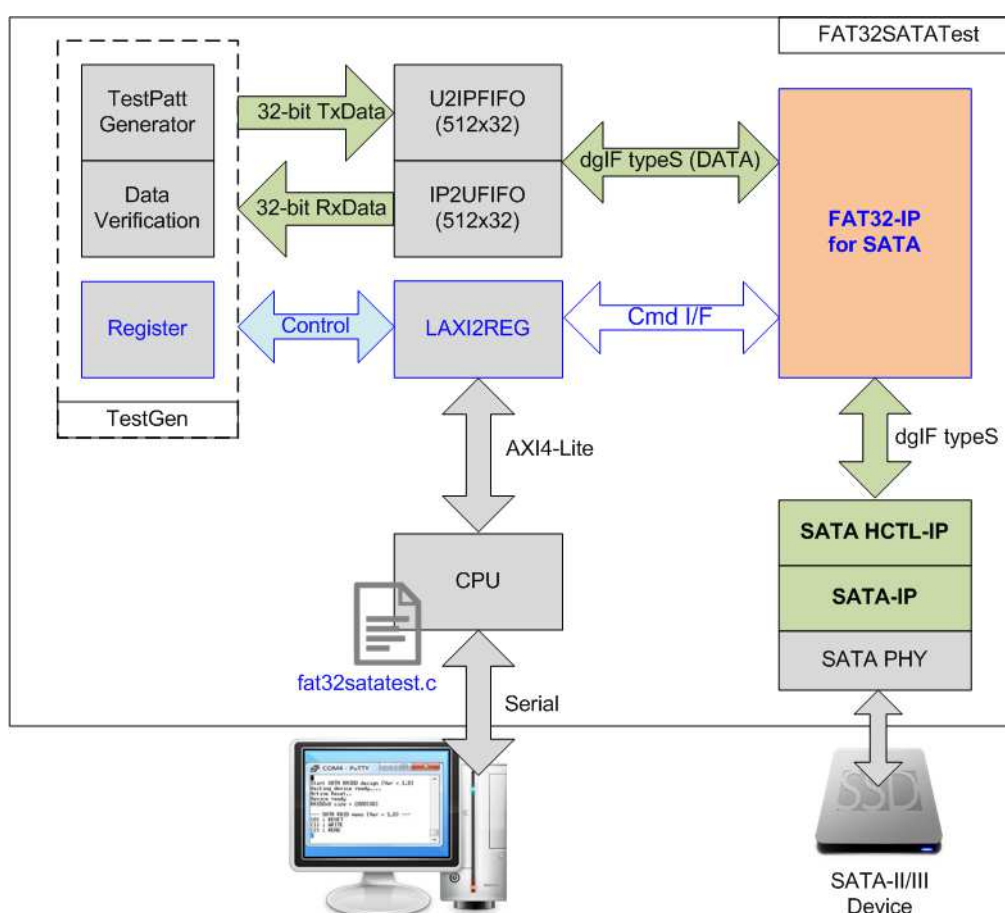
FAT32SATATest

TestPatt Generator

Data Verification

Register

TestGen

32-bit TxData

32-bit RxData

Control

U2IPFIFO (512x32)

IP2UFIFO (512x32)

LAXI2REG

dgIF typeS (DATA)

Cmd I/F

FAT32-IP for SATA

dgIF typeS

SATA HCTL-IP

SATA-IP

SATA PHY

AXI4-Lite

CPU

fat32satatest.c

Serial

SSD

SATA-II/III Device